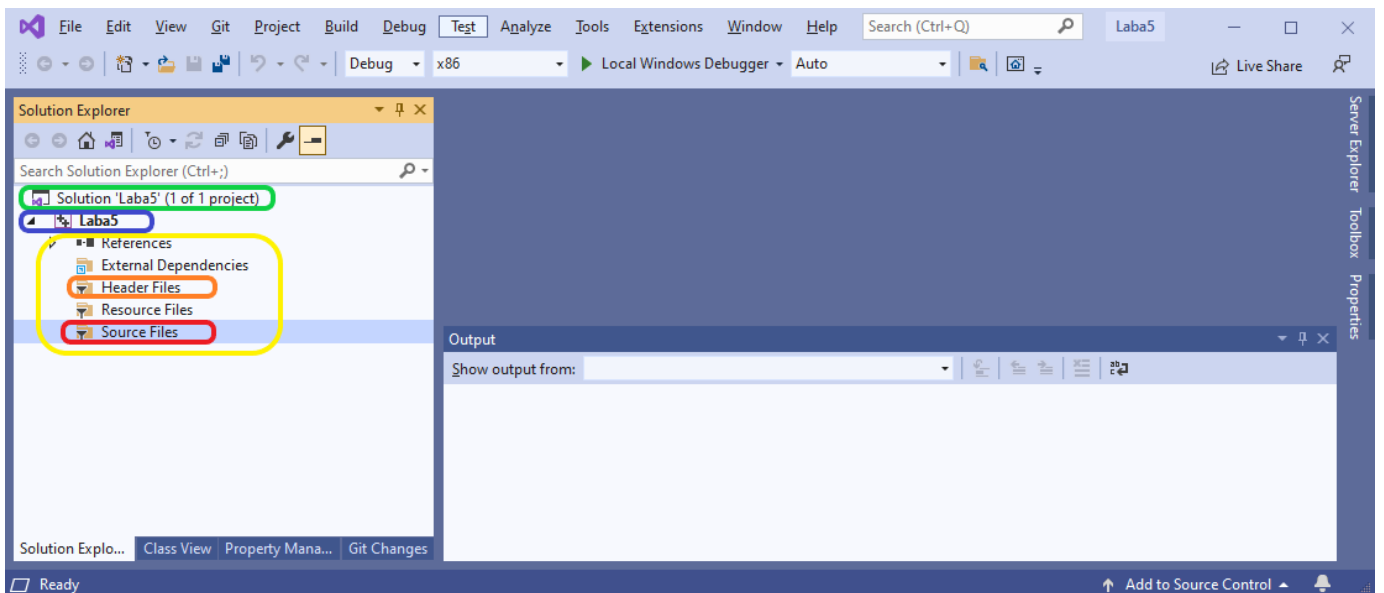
File Edit View Git Project Build Debug Test Analyze Tools Extensions Window Help Search (Ctrl+Q) Laba5

Debug x86 Local Windows Debugger Auto Live Share

Solution Explorer

Search Solution Explorer (Ctrl+;)

Solution 'Laba5' (1 of 1 project)
Laba5
References
External Dependencies
Header Files
Resource Files
Source Files

Solution Explo... Class View Property Mana... Git Changes

Output

Show output from:

Server Explorer Toolbox Properties

Ready

Add to Source Control